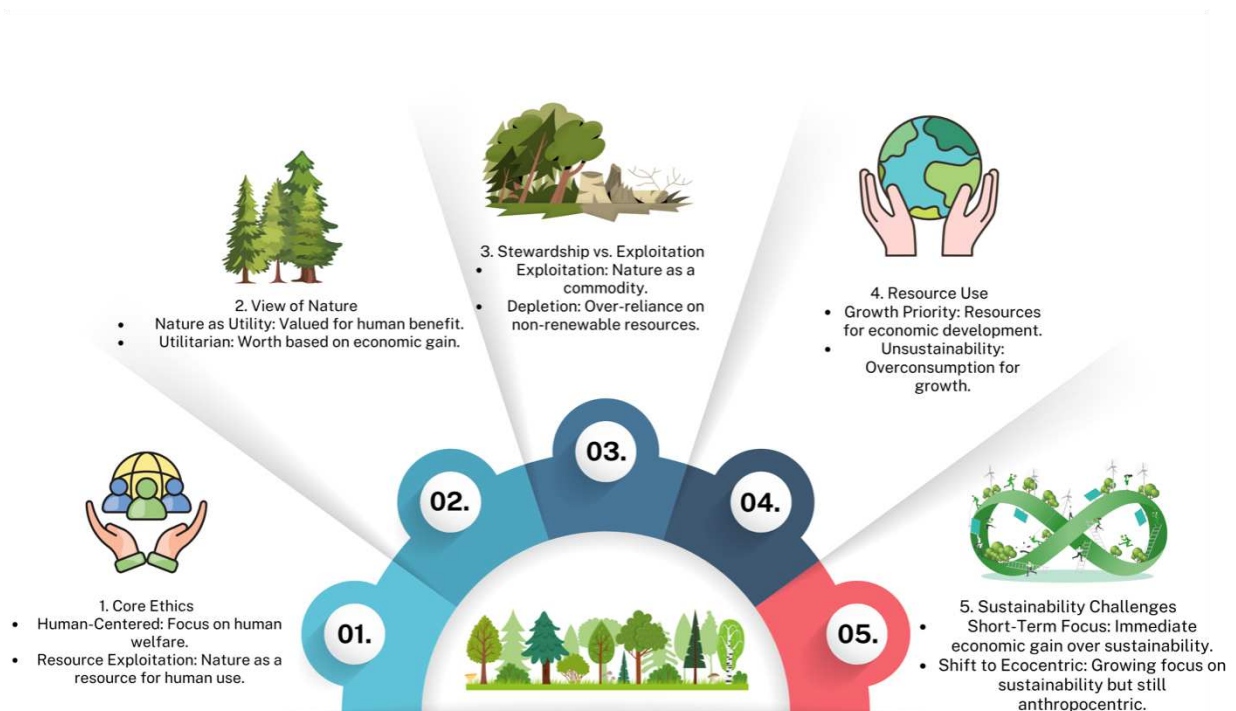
2. View of Nature
- Nature as Utility: Valued for human benefit.
- Utilitarian: Worth based on economic gain.

3. Stewardship vs. Exploitation
- Exploitation: Nature as a commodity.
- Depletion: Over-reliance on non-renewable resources.

4. Resource Use
- Growth Priority: Resources for economic development.
- Unsustainability: Overconsumption for growth.

03.

02.

04.

1. Core Ethics
- Human-Centered: Focus on human welfare.
- Resource Exploitation: Nature as a resource for human use.

01.

05.

5. Sustainability Challenges
- Short-Term Focus: Immediate economic gain over sustainability.
- Shift to Ecocentric: Growing focus on sustainability but still anthropocentric.